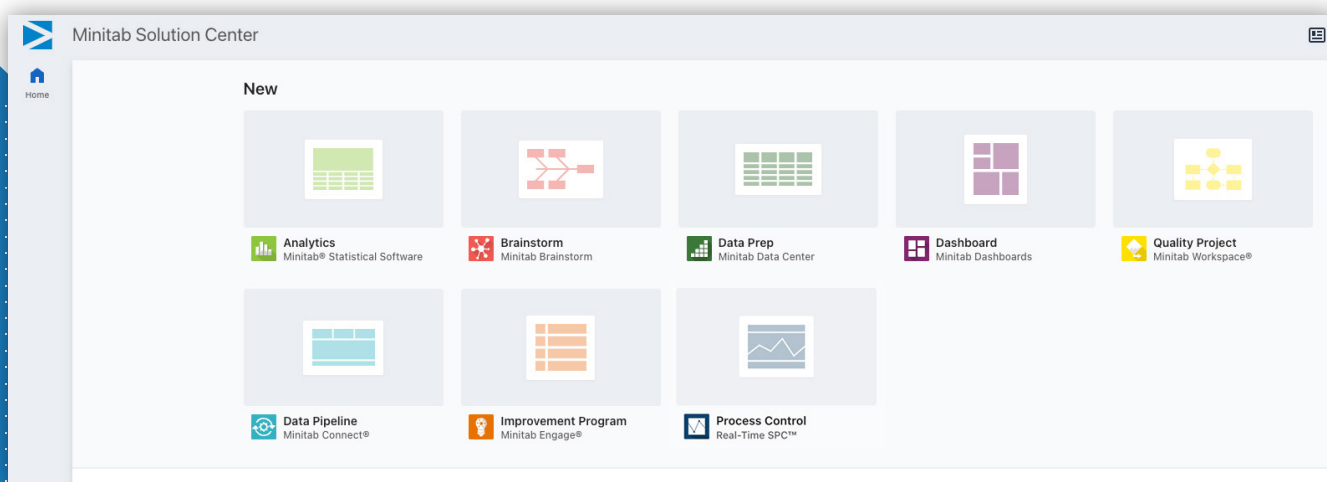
Minitab Solution Center

Home

New

Analytics
Minitab® Statistical Software

Brainstorm
Minitab Brainstorm

Data Prep
Minitab Data Center

Dashboard
Minitab Dashboards

Quality Project
Minitab Workspace®

Data Pipeline
Minitab Connect®

Improvement Program
Minitab Engage®

Process Control
Real-Time SPC™